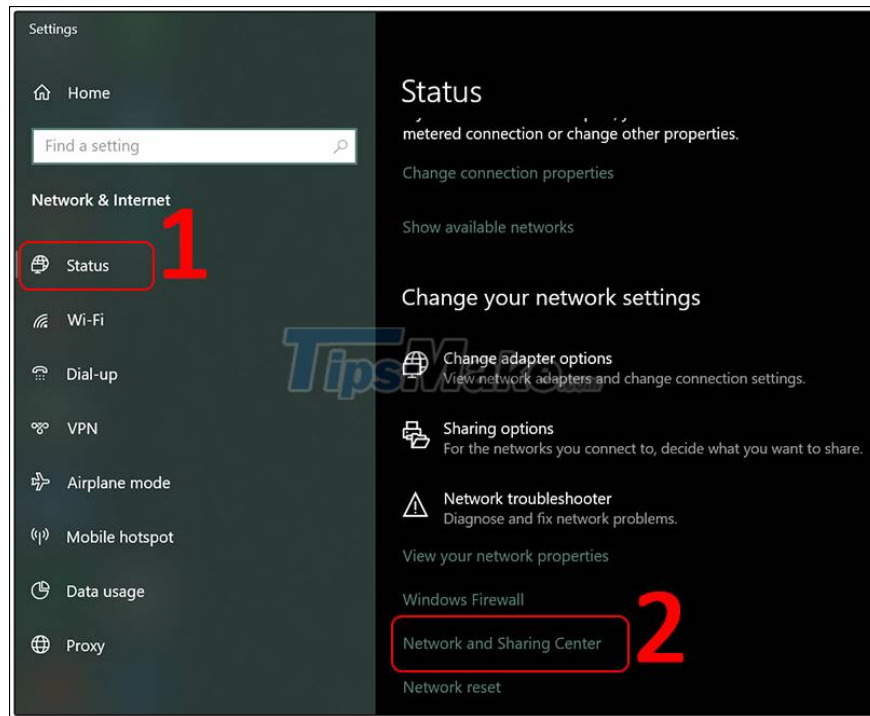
Settings

Home

Find a setting

Network & Internet

Status

1

Wi-Fi

Dial-up

VPN

Airplane mode

Mobile hotspot

Data usage

Proxy

Status

metered connection or change other properties.

Change connection properties

Show available networks

Change your network settings

Change adapter options
View network adapters and change connection settings.

Sharing options
For the networks you connect to, decide what you want to share.

Network troubleshooter
Diagnose and fix network problems.

View your network properties

Windows Firewall

Network and Sharing Center

2

Network reset

TipsMake